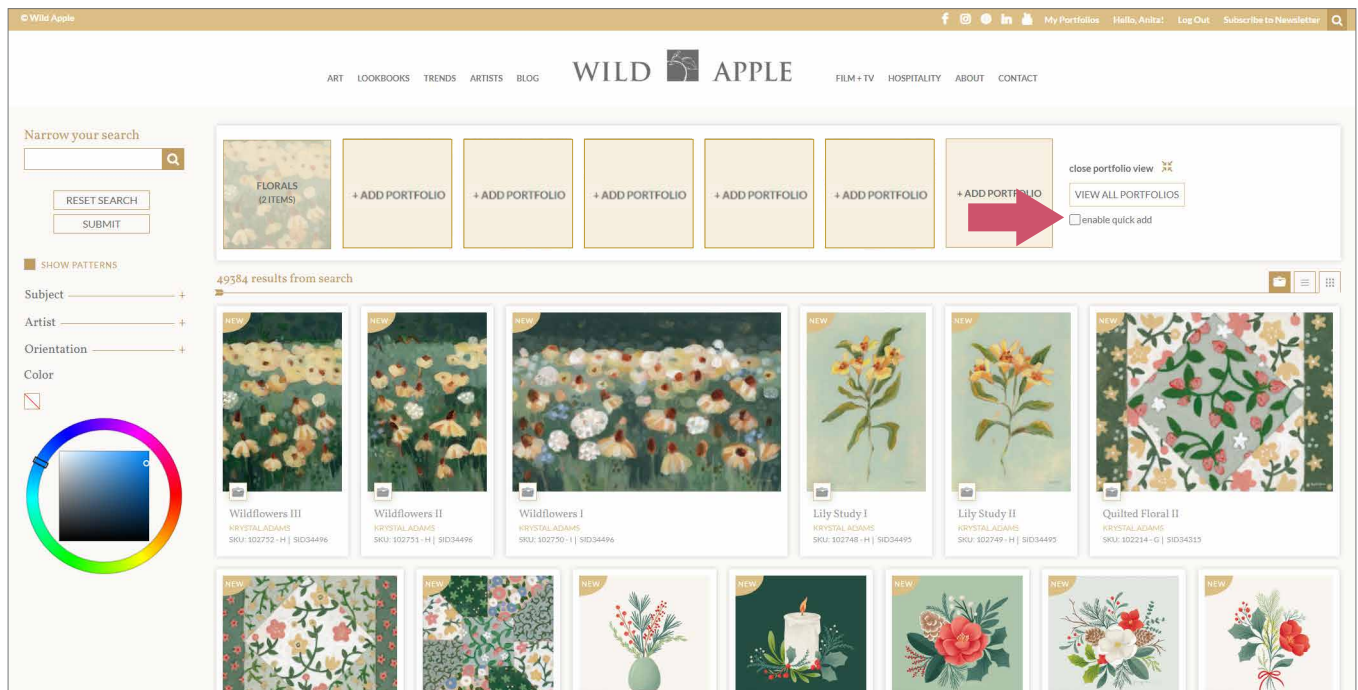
© Wild Apple

My Portfolios Hello, Anita! Log Out Subscribe to Newsletter

ART LOOKBOOKS TRENDS ARTISTS BLOG WILD APPLE FILM + TV HOSPITALITY ABOUT CONTACT

Narrow your search

RESET SEARCH

SUBMIT

SHOW PATTERNS

Subject +

Artist +

Orientation +

Color

FLORALS (2 ITEMS)

+ ADD PORTFOLIO

+ ADD PORTFOLIO

+ ADD PORTFOLIO

+ ADD PORTFOLIO

+ ADD PORTFOLIO

+ ADD PORTFOLIO

close portfolio view

VIEW ALL PORTFOLIOS

enable quick add

49384 results from search

NEW

Wildflowers III
KRYSTAL ADAMS
SKU: 102752 - H | SID34496

NEW

Wildflowers II
KRYSTAL ADAMS
SKU: 102751 - H | SID34496

NEW

Wildflowers I
KRYSTAL ADAMS
SKU: 102750 - I | SID34496

NEW

Lily Study I
KRYSTAL ADAMS
SKU: 102748 - H | SID34495

NEW

Lily Study II
KRYSTAL ADAMS
SKU: 102749 - H | SID34495

NEW

Quilted Floral II
KRYSTAL ADAMS
SKU: 102214 - G | SID34315

NEW

NEW

NEW

NEW

NEW

NEW

NEW